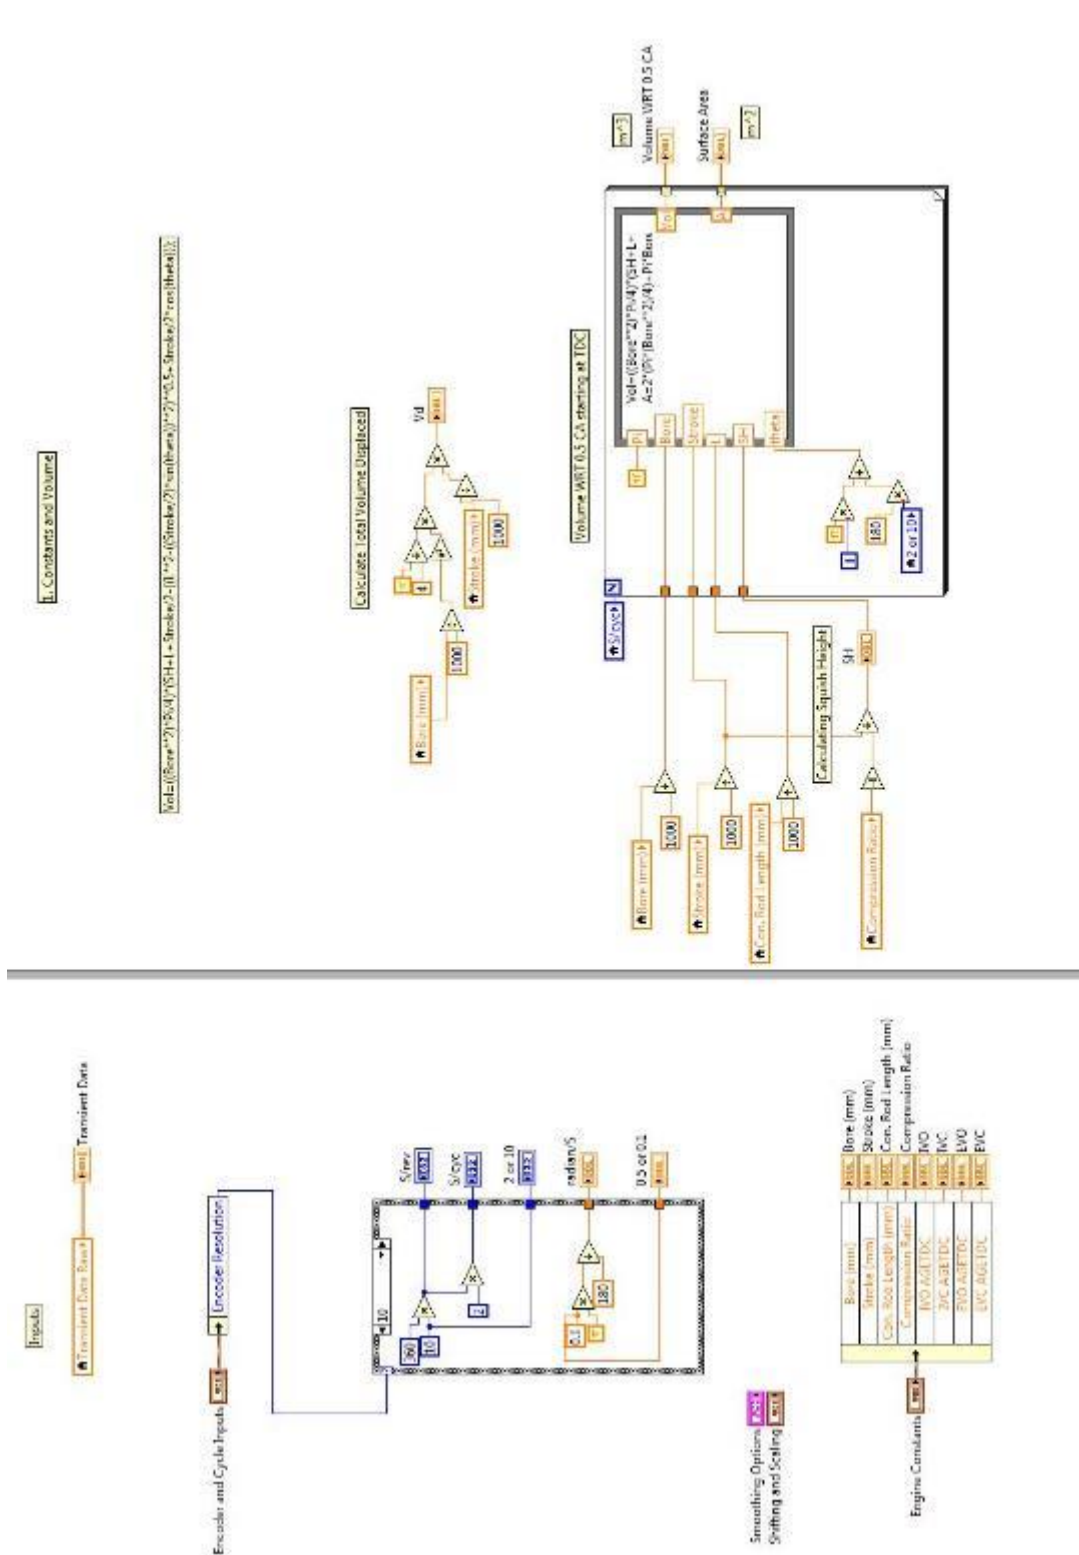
1. Constants and Volume

Vol=((Bore**2)*Pi/4)*(SH+L+Stroke/2-((L**2-((Stroke/2)*sin(theta))**2)**0.5+Stroke/2*cos(theta))))

Calculate Total Volume Displaced

Vd

Bore (mm)

1000

Stroke (mm)

1000

4

Volume WRT 0.5 CA starting at TDC

Vol=((Bore**2)*Pi/4)*(SH+L+
A=2*(Pi*(Bore**2)/4)+Pi*Bore

Pi

Bore

Stroke

L

SH

theta

Vol

SA

Volume WRT 0.5 CA

m^3

Surface Area

m^2

N

S/cyc

180

2 or 10

Calculating Squish Height

SH

Bore (mm)

1000

Stroke (mm)

1000

Con. Rod Length (mm)

1000

Compression Ratio

Inputs

Transient Data Bus

Transient Data

Encoder and Cycle Inputs

Encoder Resolution

10

360

10

2

S/rev

S/cyc

2 or 10

radian/S

0.5 or 0.1

180

0.1

Smoothing Options

Shifting and Scaling

Engine Constants

Bore (mm)
Stroke (mm)
Con. Rod Length (mm)
Compression Ratio
IVO ATDC
IVC ABTDC
EVO ABTDC
EVC AGTDC

Bore (mm)
Stroke (mm)
Con. Rod Length (mm)
Compression Ratio
IVO
IVC
EVO
EVC